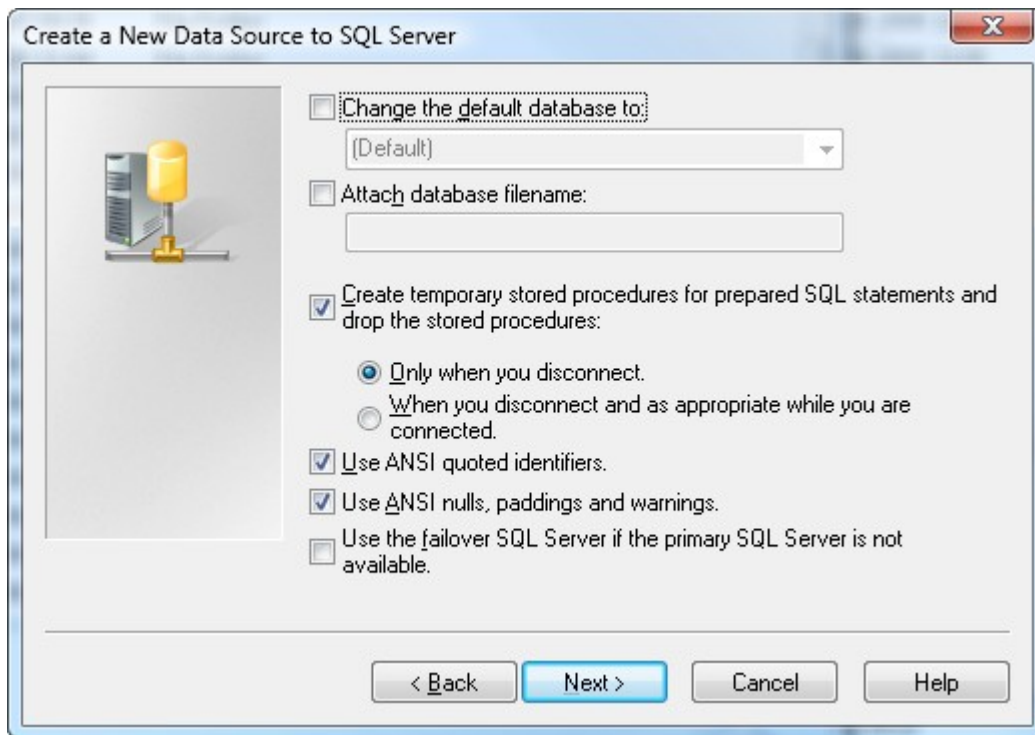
Create a New Data Source to SQL Server

Change the default database to:

(Default)

Attach database filename:

Create temporary stored procedures for prepared SQL statements and drop the stored procedures:

Only when you disconnect.

When you disconnect and as appropriate while you are connected.

Use ANSI quoted identifiers.

Use ANSI nulls, paddings and warnings.

Use the failover SQL Server if the primary SQL Server is not available.

< Back
Next >
Cancel
Help